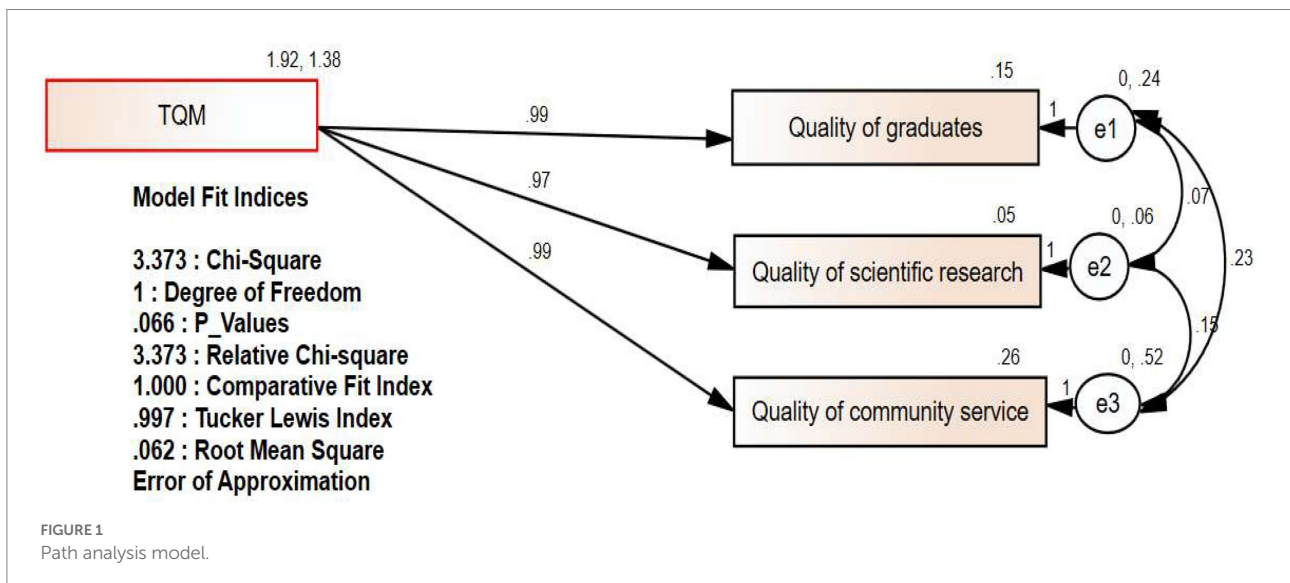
1.92, 1.38

TQM

.99

.97

.99

.15

0, .24

1

Quality of graduates

e1

.05

0, .06

.07

1

Quality of scientific research

e2

.23

.15

.26

0, .52

1

Quality of community service

e3

Model Fit Indices

3.373 : Chi-Square
1 : Degree of Freedom
.066 : P_Values
3.373 : Relative Chi-square
1.000 : Comparative Fit Index
.997 : Tucker Lewis Index
.062 : Root Mean Square Error of Approximation

FIGURE 1
Path analysis model.